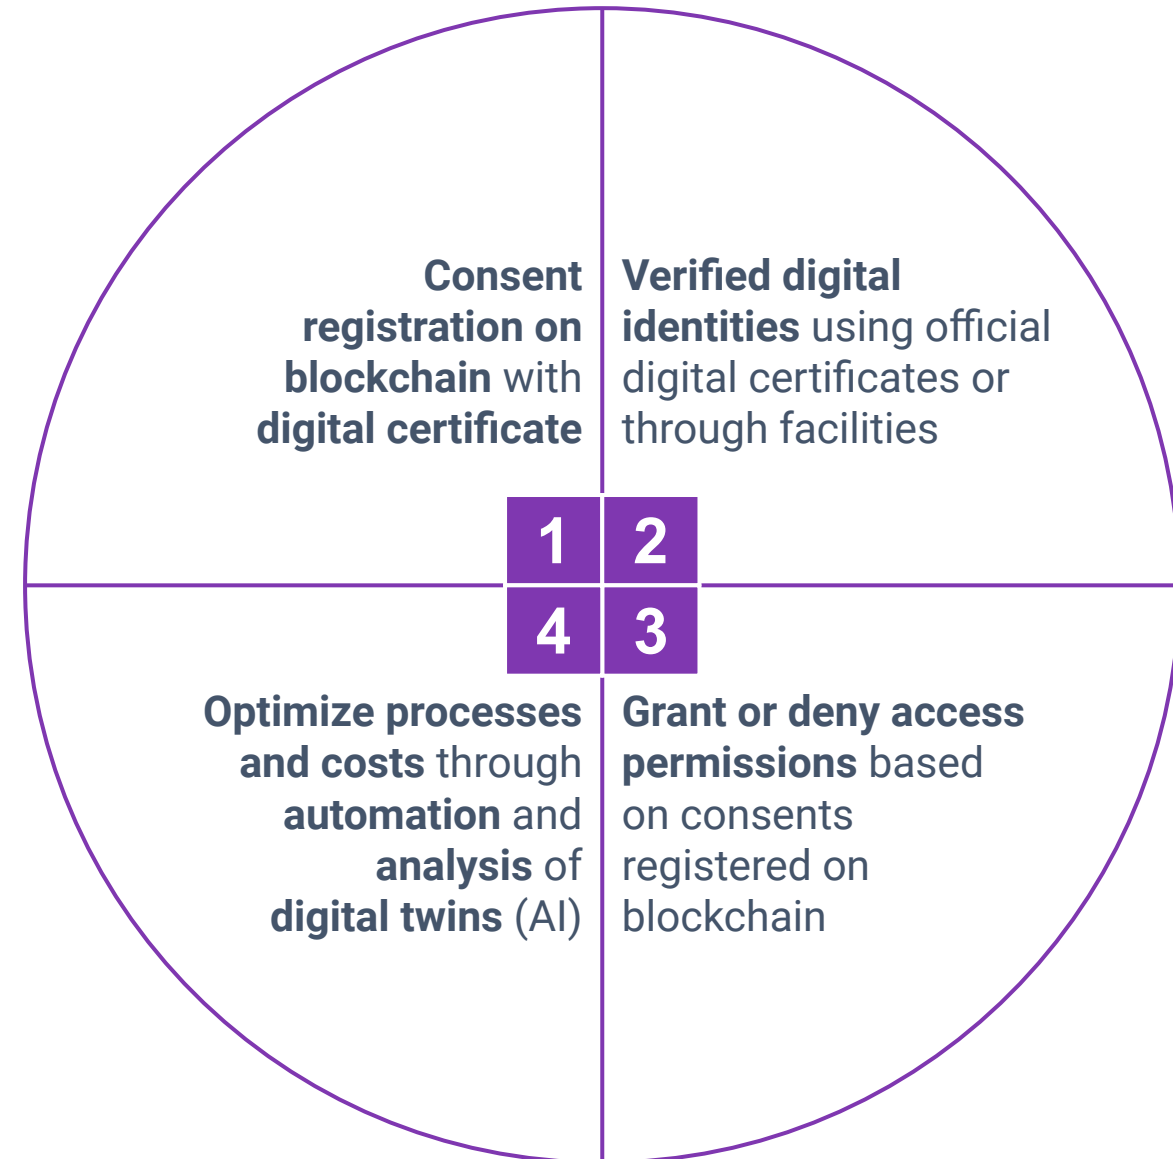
Consent registration on blockchain with digital certificate

Verified digital identities using official digital certificates or through facilities

1

2

4

3

Optimize processes and costs through automation and analysis of digital twins (AI)

Grant or deny access permissions based on consents registered on blockchain